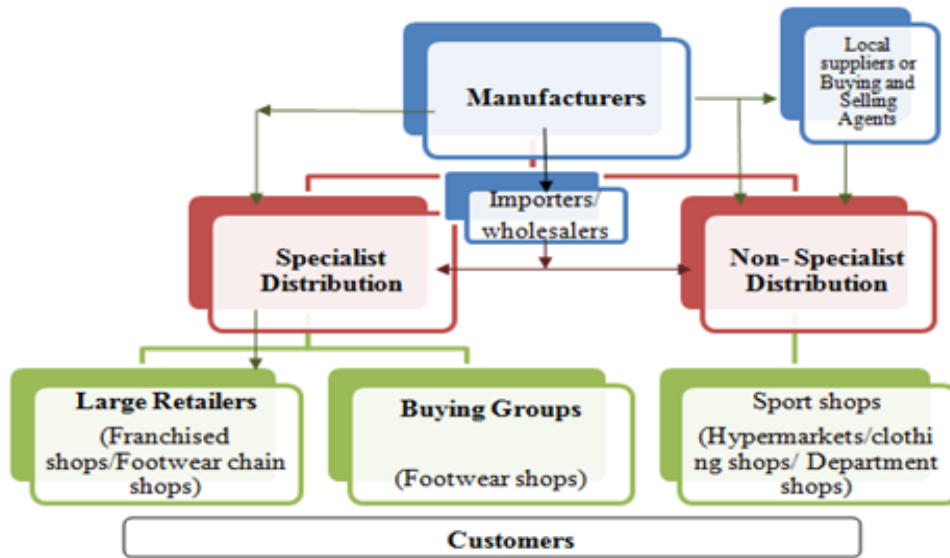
Manufacturers

Local suppliers or Buying and Selling Agents

Importers/ wholesalers

Specialist Distribution

Non- Specialist Distribution

Large Retailers
(Franchised shops/Footwear chain shops)

Buying Groups
(Footwear shops)

Sport shops
(Hypermarkets/clothi ng shops/ Department shops)

Customers